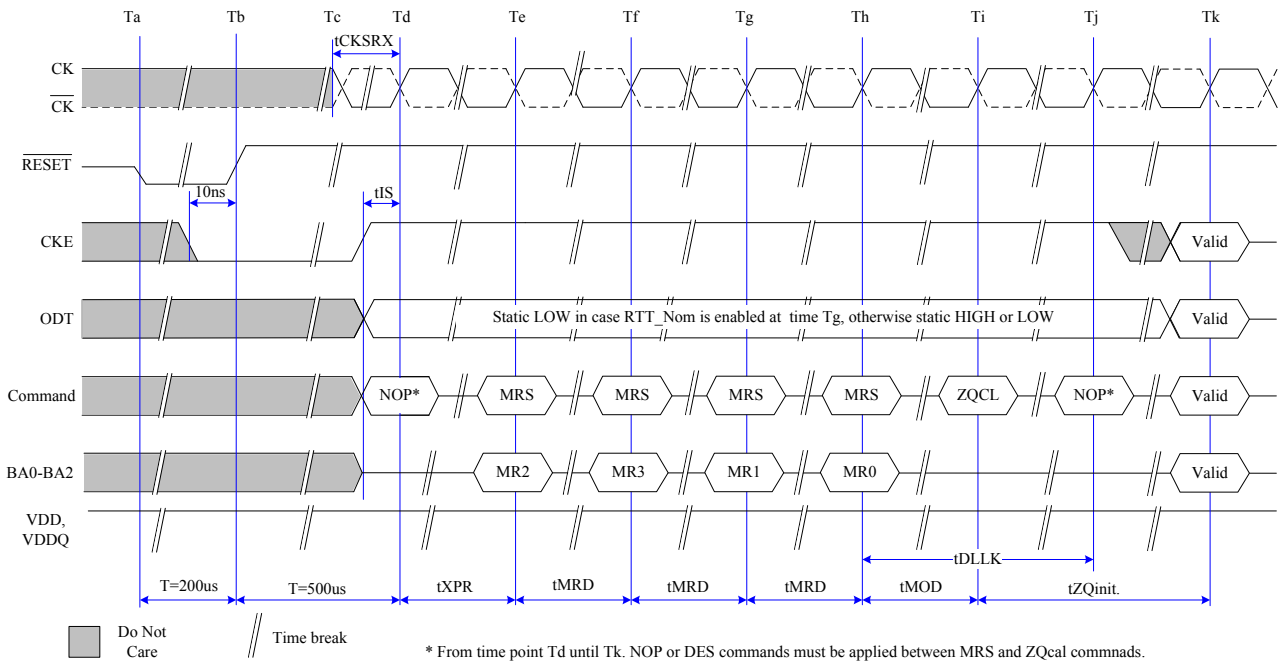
Ta Tb Tc Td Te Tf Tg Th Ti Tj Tk

tCKSRX

CK
$\overline{CK}$

$\overline{RESET}$

10ns

tIS

CKE

Valid

ODT

Static LOW in case RTT_Nom is enabled at time Tg, otherwise static HIGH or LOW

Valid

Command

NOP*

MRS

MRS

MRS

MRS

ZQCL

NOP*

Valid

BA0-BA2

MR2

MR3

MR1

MR0

Valid

VDD, VDDQ

tDLLK

T=200us

T=500us

tXPR

tMRD

tMRD

tMRD

tMOD

tZQinit.

Do Not Care

Time break

* From time point Td until Tk. NOP or DES commands must be applied between MRS and ZQcal commnads.